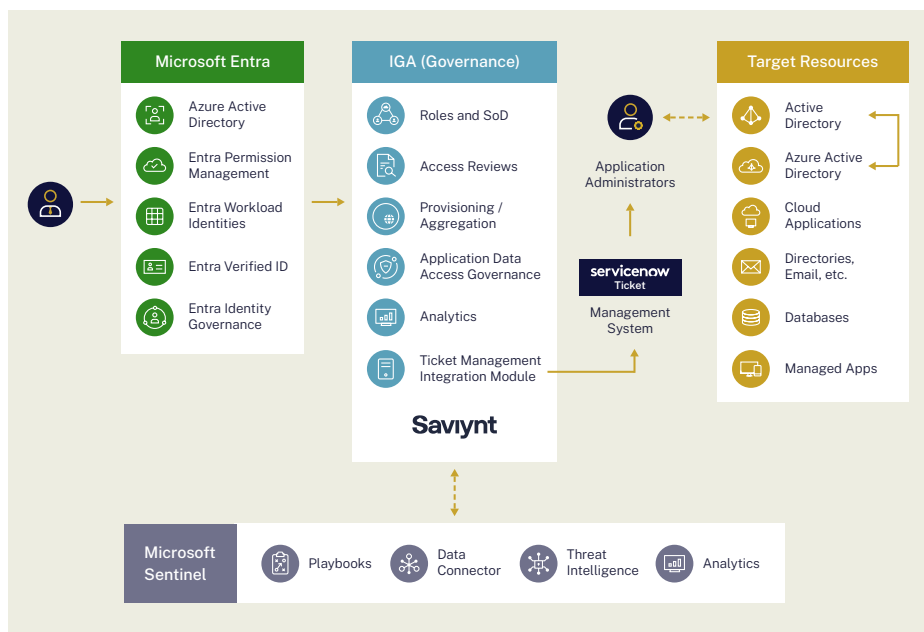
Microsoft Entra

Azure Active Directory

Entra Permission Management

Entra Workload Identities

Entra Verified ID

Entra Identity Governance

IGA (Governance)

Roles and SoD

Access Reviews

Provisioning / Aggregation

Application Data Access Governance

Analytics

Ticket Management Integration Module

Saviynt

Application Administrators

servicenow Ticket

Management System

Target Resources

Active Directory

Azure Active Directory

Cloud Applications

Directories, Email, etc.

Databases

Managed Apps

Microsoft Sentinel

Playbooks

Data Connector

Threat Intelligence

Analytics